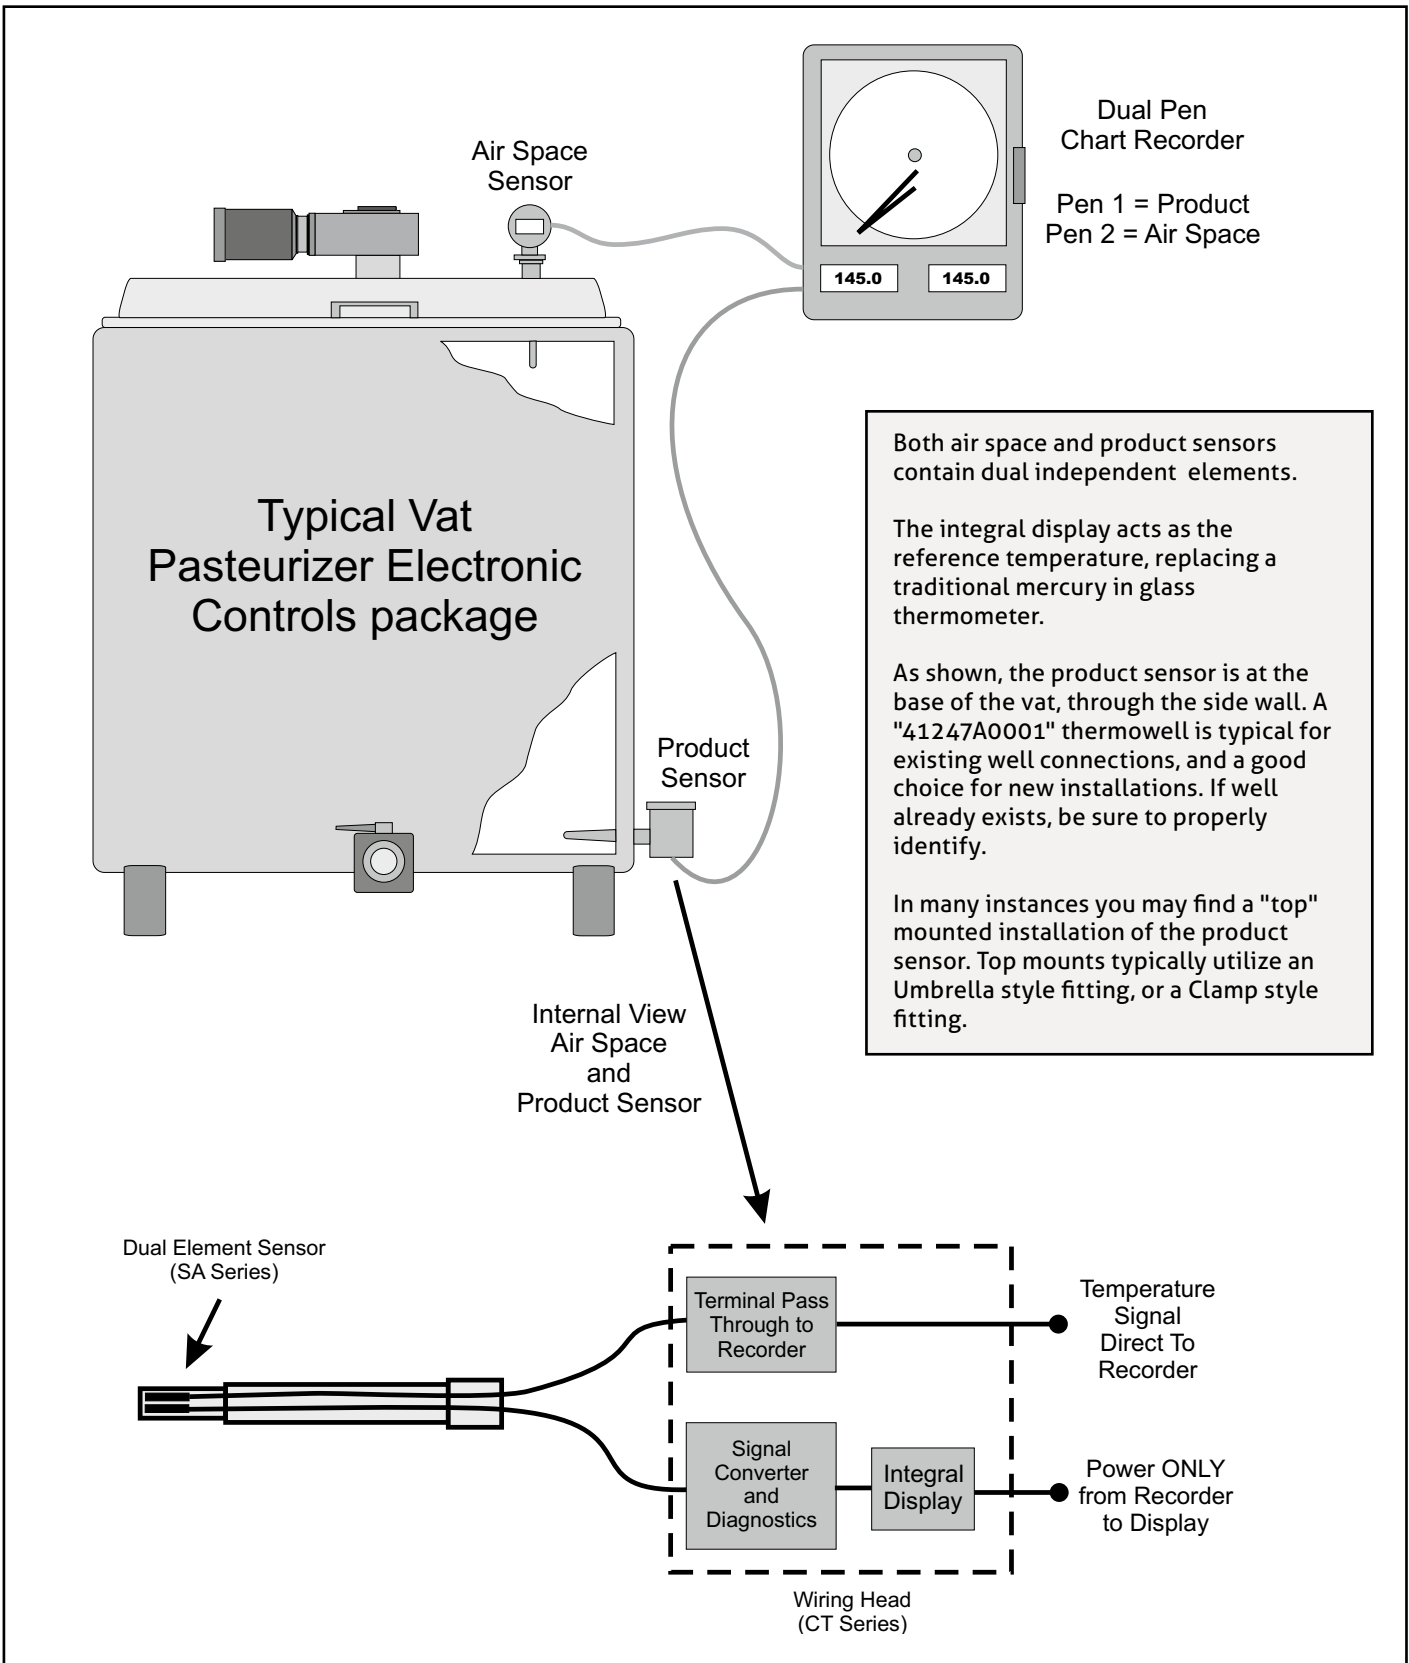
Air Space Sensor

Dual Pen Chart Recorder

Pen 1 = Product
Pen 2 = Air Space

145.0

145.0

Typical Vat Pasteurizer Electronic Controls package

Both air space and product sensors contain dual independent elements.

The integral display acts as the reference temperature, replacing a traditional mercury in glass thermometer.

As shown, the product sensor is at the base of the vat, through the side wall. A "41247A0001" thermowell is typical for existing well connections, and a good choice for new installations. If well already exists, be sure to properly identify.

In many instances you may find a "top" mounted installation of the product sensor. Top mounts typically utilize an Umbrella style fitting, or a Clamp style fitting.

Product Sensor

Internal View Air Space and Product Sensor

Dual Element Sensor (SA Series)

Terminal Pass Through to Recorder

Temperature Signal Direct To Recorder

Signal Converter and Diagnostics

Integral Display

Power ONLY from Recorder to Display

Wiring Head (CT Series)